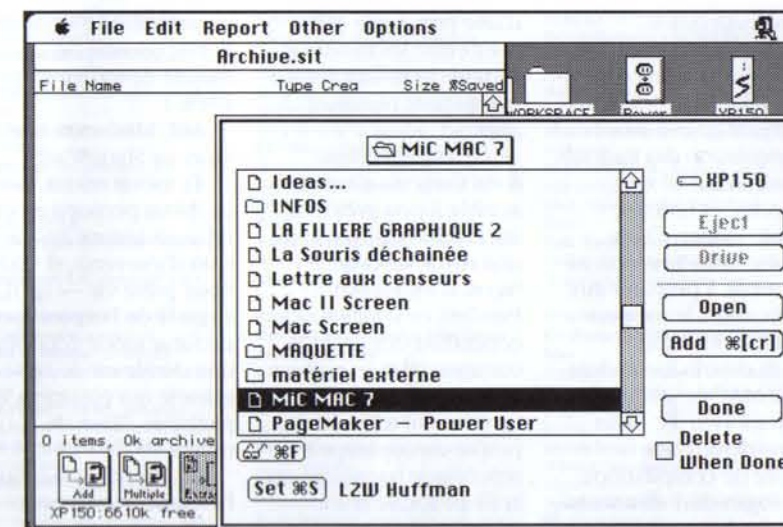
File Edit Report Other Options

Archive.sit

File Name Type Crea Size %Saved

WORKSPACE Power XP150

MiC MAC 7

Ideas...
INFOS
LA FILIERE GRAPHIQUE 2
La Souris déchainée
Lettre aux censeurs
Mac II Screen
Mac Screen
MAQUETTE
matériel externe
MiC MAC 7
PageMaker – Power User

XP150

Eject

Drive

Open

Add ⌘[cr]

Done

Delete When Done

⌘F

Set ⌘S LZW Huffman

0 items, 0k archive

Add Multiple Extract

XP150:6610k free.